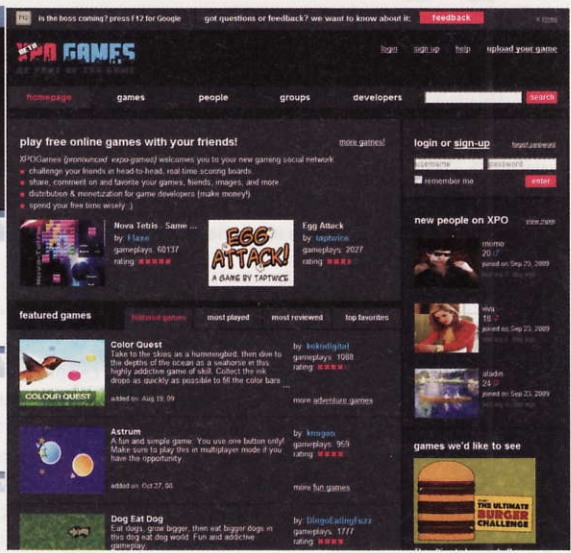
FG is the boss coming? press F12 for Google got questions or feedback? we want to know about it: feedback × close

BETA XPO GAMES
BE PART OF THE GAME

login sign up help upload your game

homepage games people groups developers search

play free online games with your friends! more games!

XPOGames (pronounced: expo-games) welcomes you to your new gaming social network
challenge your friends in head-to-head, real time scoring boards
share, comment on and favorite your games, friends, images, and more
distribution & monetization for game developers (make money!)
spend your free time wisely ;)

Nova Tetris - Same ...
by Flaze
gameplays 60137
rating

EGG ATTACK!
A GAME BY TAPTWICE

Egg Attack
by taptwice
gameplays 2027
rating

featured games featured games most played most reviewed top favorites

COLOUR QUEST
Color Quest
Take to the skies as a hummingbird, then dive to the depths of the ocean as a seahorse in this highly addictive game of skill. Collect the ink drops as quickly as possible to fill the color bars ...
added on Aug 19, 09
by kokidigital
gameplays 1088
rating
more adventure games

Astrum
A fun and simple game. You use one button only! Make sure to play this in multiplayer mode if you have the opportunity.
added on Oct 27, 08
by kmagen
gameplays 959
rating
more fun games

Dog Eat Dog
Eat dogs, grow bigger, then eat bigger dogs in this dog eat dog world. Fun and addictive gameplay.
by DingoEatingFuzz
gameplays 1777
rating

login or sign-up forgot password
username password
remember me enter

new people on XPO view more

momo
20
joined on Sep 23, 2009

viva
18
joined on Sep 23, 2009

aladin
24
joined on Sep 23, 2009

games we'd like to see

THE ULTIMATE BURGER CHALLENGE